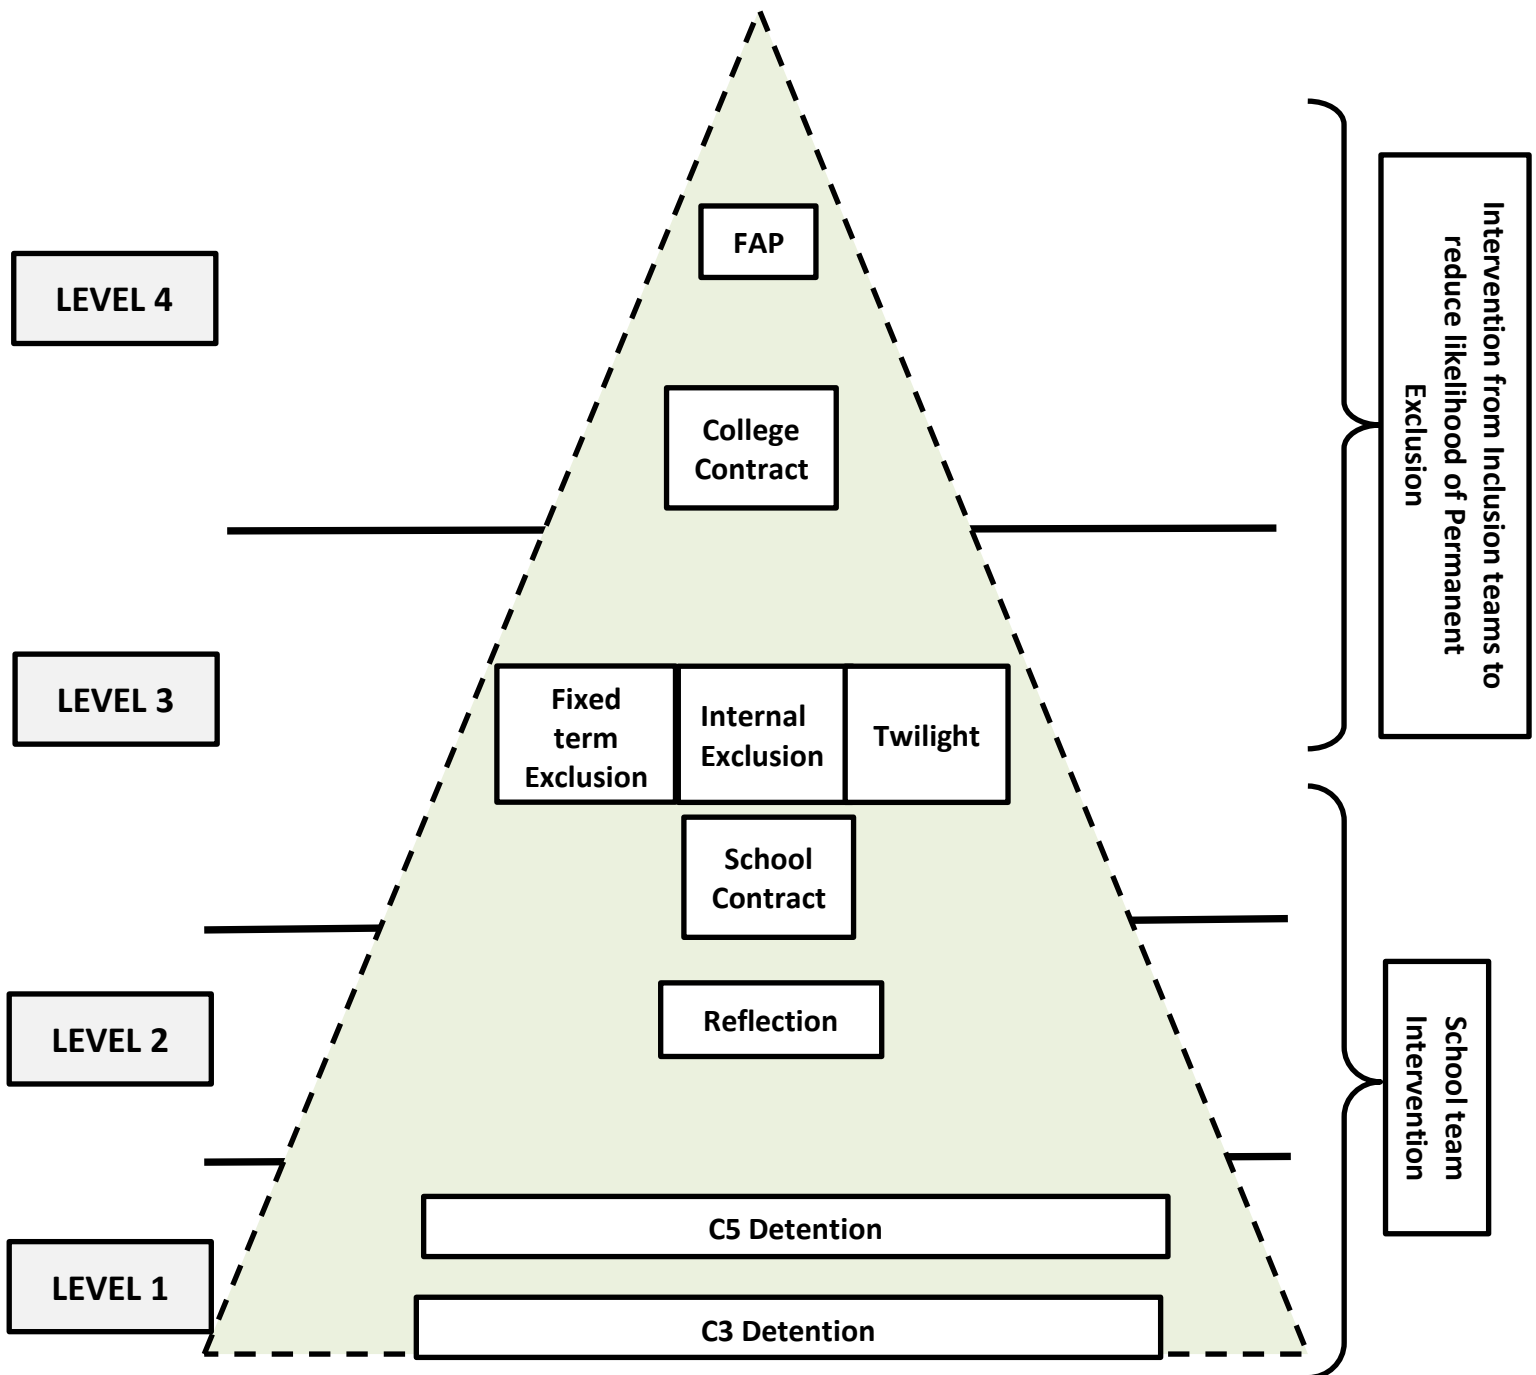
LEVEL 4

FAP

College Contract

LEVEL 3

Fixed term Exclusion

Internal Exclusion

Twilight

School Contract

LEVEL 2

Reflection

LEVEL 1

C5 Detention

C3 Detention

Intervention from Inclusion teams to reduce likelihood of Permanent Exclusion

School team Intervention